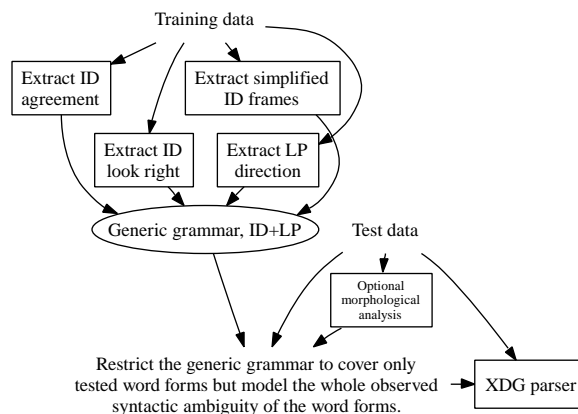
Training data

Extract ID agreement

Extract simplified ID frames

Extract ID look right

Extract LP direction

Generic grammar, ID+LP

Test data

Optional morphological analysis

Restrict the generic grammar to cover only tested word forms but model the whole observed syntactic ambiguity of the word forms.

XDG parser